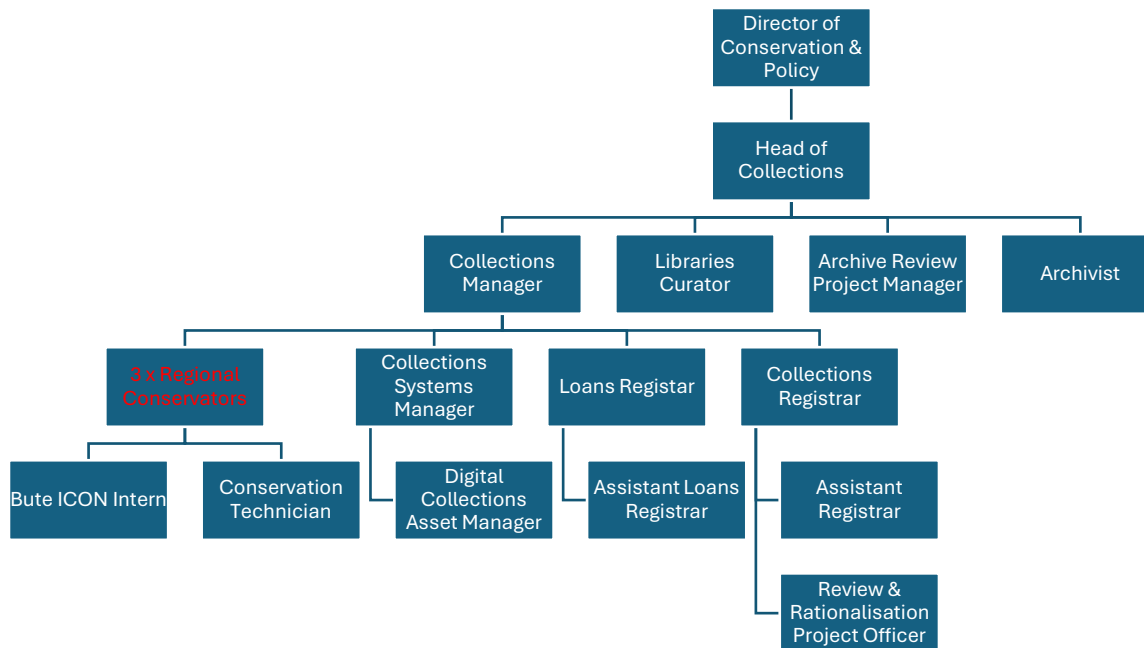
Director of Conservation & Policy

Head of Collections

Collections Manager

Libraries Curator

Archive Review Project Manager

Archivist

3 x Regional Conservators

Collections Systems Manager

Loans Registar

Collections Registrar

Bute ICON Intern

Conservation Technician

Digital Collections Asset Manager

Assistant Loans Registrar

Assistant Registrar

Review & Rationalisation Project Officer